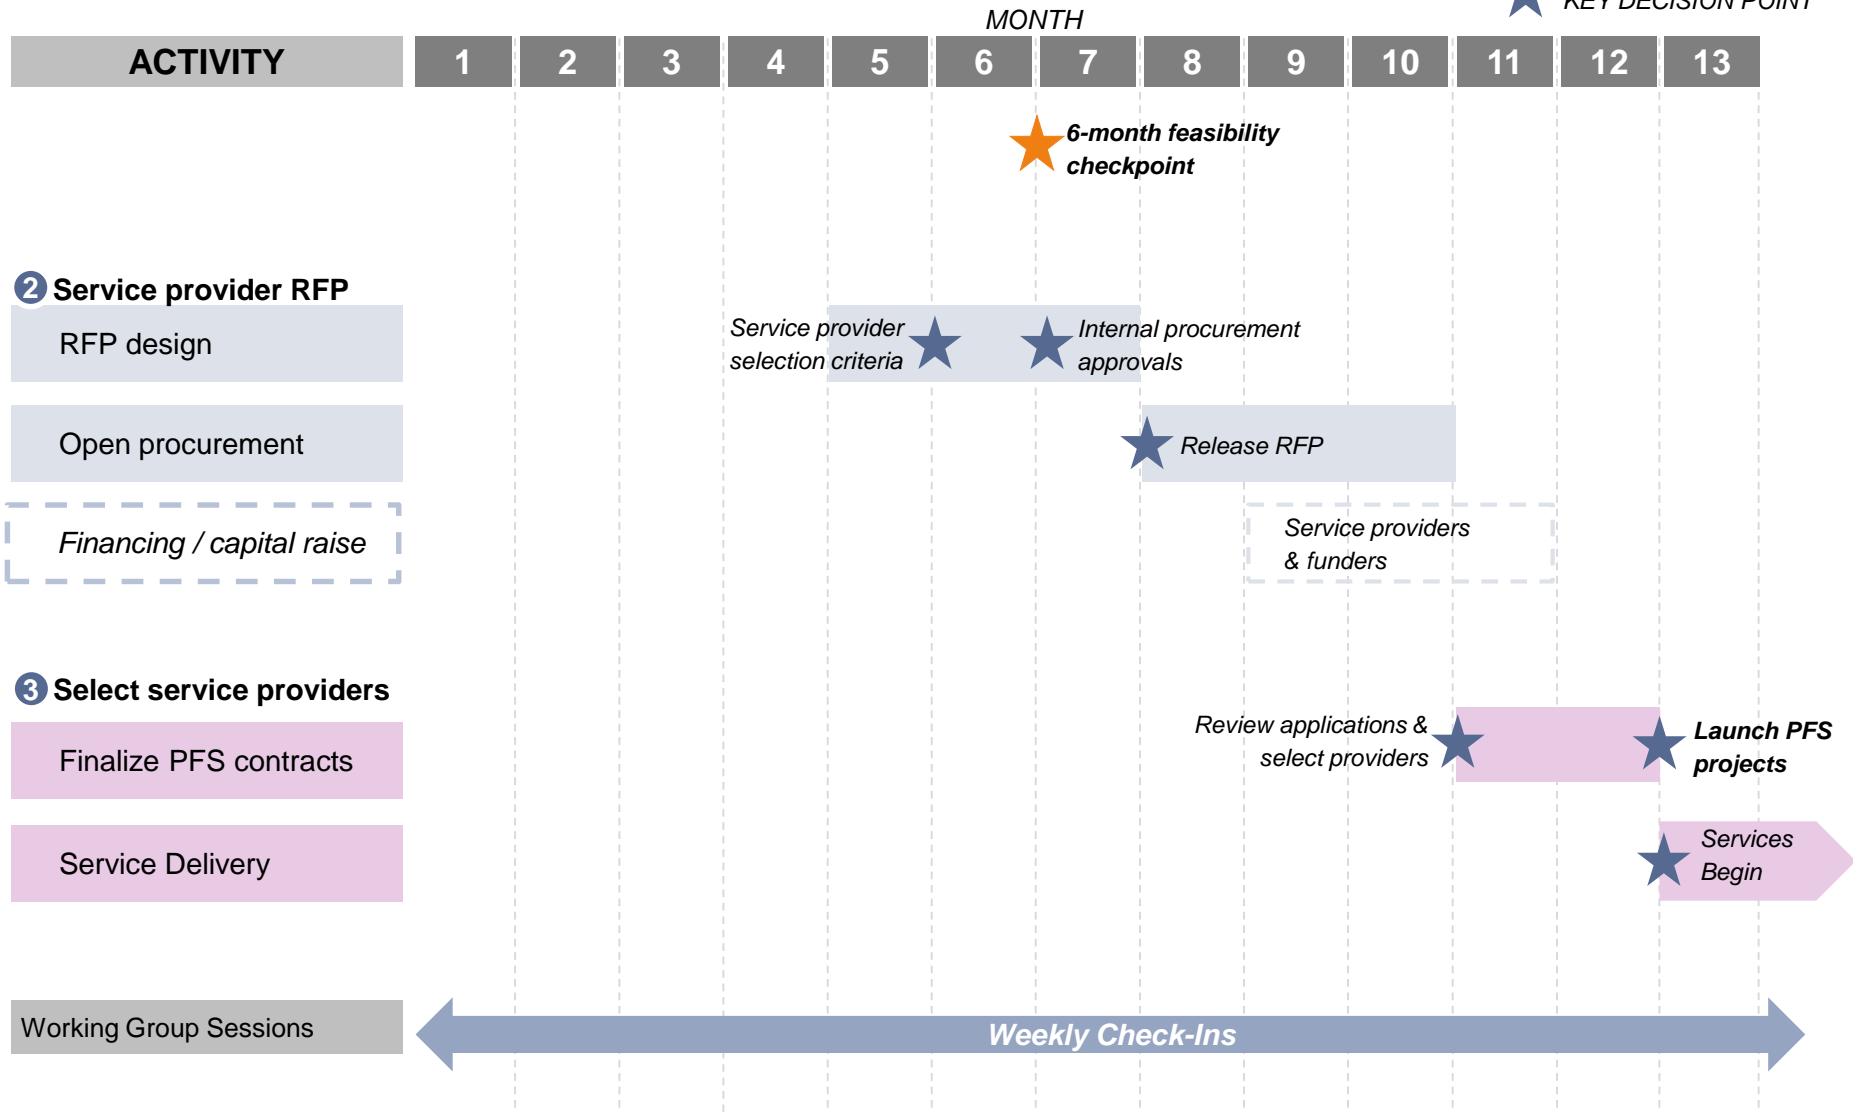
MONTH

KEY DECISION POINT

| ACTIVITY | 1 | 2 | 3 | 4 | 5 | 6 | 7 | 8 | 9 | 10 | 11 | 12 | 13 |
|---|---|---|---|---|---|---|---|---|---|---|---|---|---|

6-month feasibility checkpoint

2 Service provider RFP

RFP design

Service provider selection criteria

Internal procurement approvals

Open procurement

Release RFP

Financing / capital raise

Service providers & funders

3 Select service providers

Finalize PFS contracts

Review applications & select providers

Launch PFS projects

Service Delivery

Services Begin

Working Group Sessions

Weekly Check-Ins